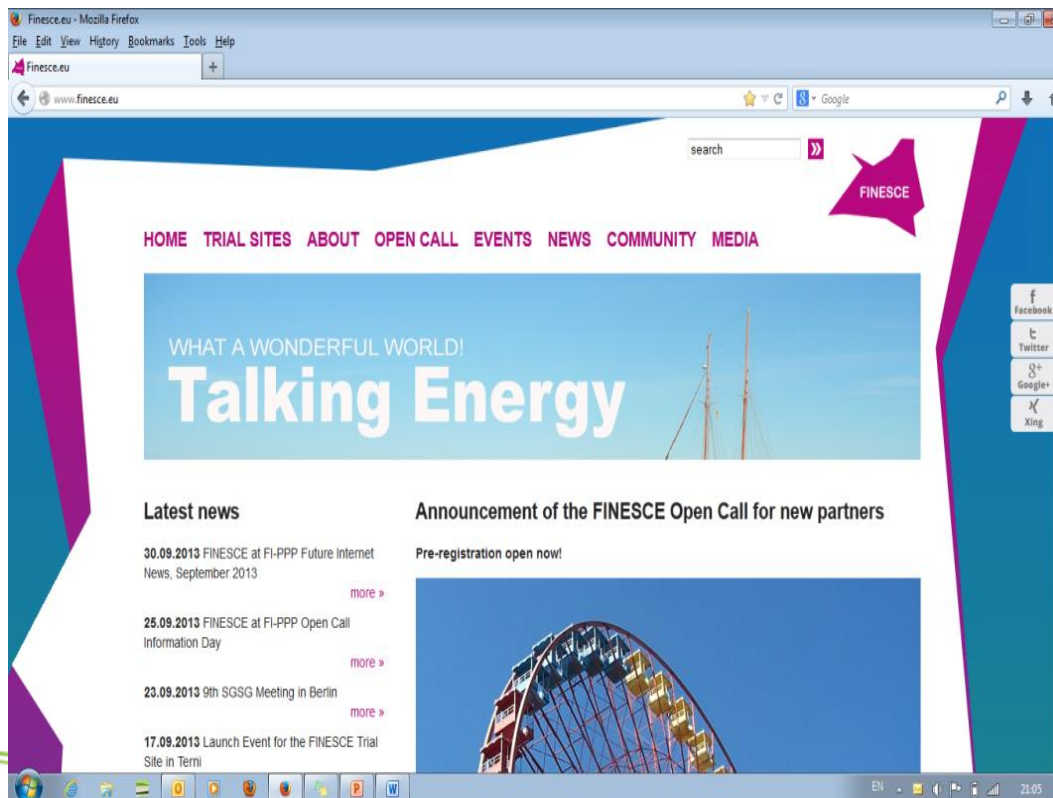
Finesce.eu - Mozilla Firefox
File Edit View History Bookmarks Tools Help
Finesce.eu
www.finesce.eu
Google

search
FINESCE

HOME TRIAL SITES ABOUT OPEN CALL EVENTS NEWS COMMUNITY MEDIA

WHAT A WONDERFUL WORLD!
Talking Energy

Facebook
Twitter
Google+
Xing

Latest news

30.09.2013 FINESCE at FI-PPP Future Internet News, September 2013
more »

25.09.2013 FINESCE at FI-PPP Open Call Information Day
more »

23.09.2013 9th SGSG Meeting in Berlin
more »

17.09.2013 Launch Event for the FINESCE Trial Site in Terni

Announcement of the FINESCE Open Call for new partners

Pre-registration open now!

EN
21:05